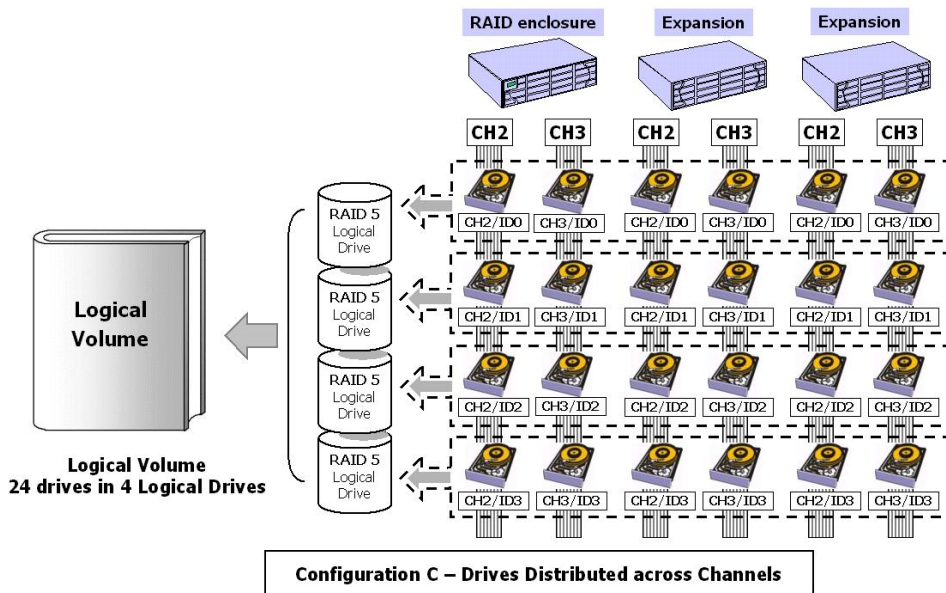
RAID enclosure
Expansion
Expansion

CH2 CH3 CH2 CH3 CH2 CH3

CH2/ID0 CH3/ID0 CH2/ID0 CH3/ID0 CH2/ID0 CH3/ID0
CH2/ID1 CH3/ID1 CH2/ID1 CH3/ID1 CH2/ID1 CH3/ID1
CH2/ID2 CH3/ID2 CH2/ID2 CH3/ID2 CH2/ID2 CH3/ID2
CH2/ID3 CH3/ID3 CH2/ID3 CH3/ID3 CH2/ID3 CH3/ID3

RAID 5 Logical Drive
RAID 5 Logical Drive
RAID 5 Logical Drive
RAID 5 Logical Drive

Logical Volume

Logical Volume
24 drives in 4 Logical Drives

Configuration C – Drives Distributed across Channels